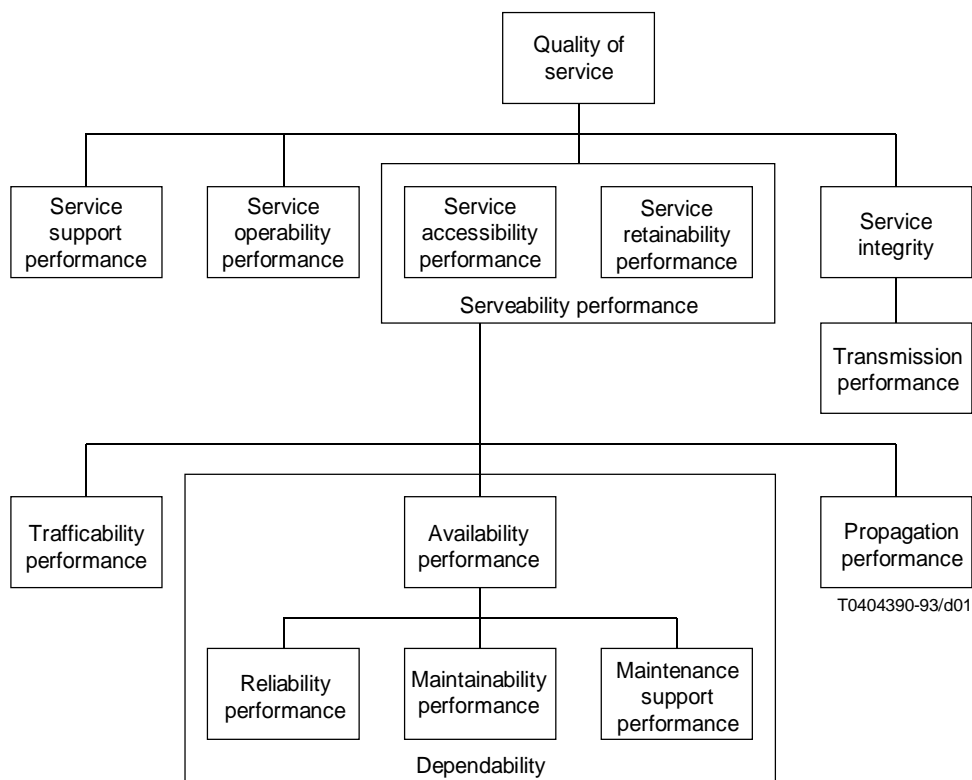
Quality of service

Service support performance

Service operability performance

Service accessibility performance

Service retainability performance

Serveability performance

Service integrity

Transmission performance

Trafficability performance

Availability performance

Propagation performance

T0404390-93/d01

Reliability performance

Maintainability performance

Maintenance support performance

Dependability